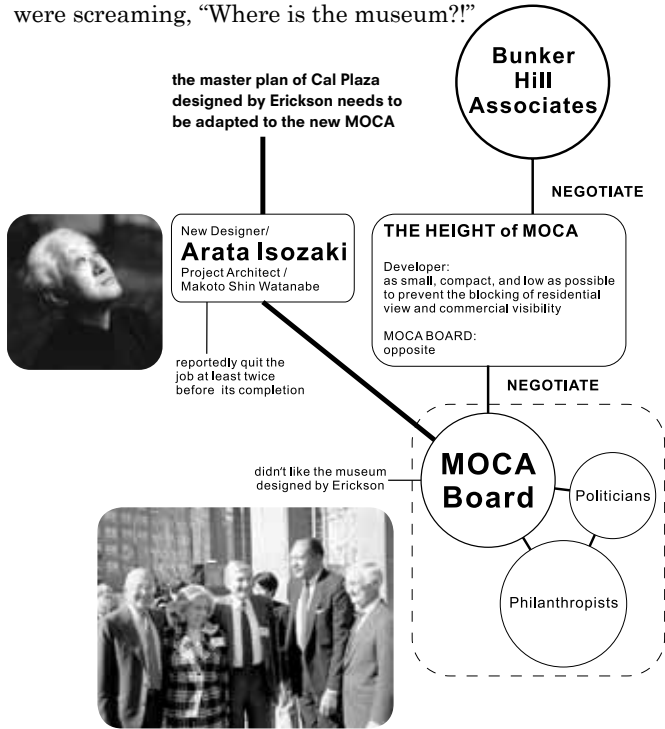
were screaming, “Where is the museum?!”

Bunker Hill Associates

the master plan of Cal Plaza designed by Erickson needs to be adapted to the new MOCA

NEGOTIATE

New Designer/
Arata Isozaki
Project Architect /
Makoto Shin Watanabe

reportedly quit the job at least twice before its completion

THE HEIGHT of MOCA

Developer:
as small, compact, and low as possible to prevent the blocking of residential view and commercial visibility

MOCA BOARD:
opposite

NEGOTIATE

didn't like the museum designed by Erickson

MOCA Board

Politicians

Philanthropists